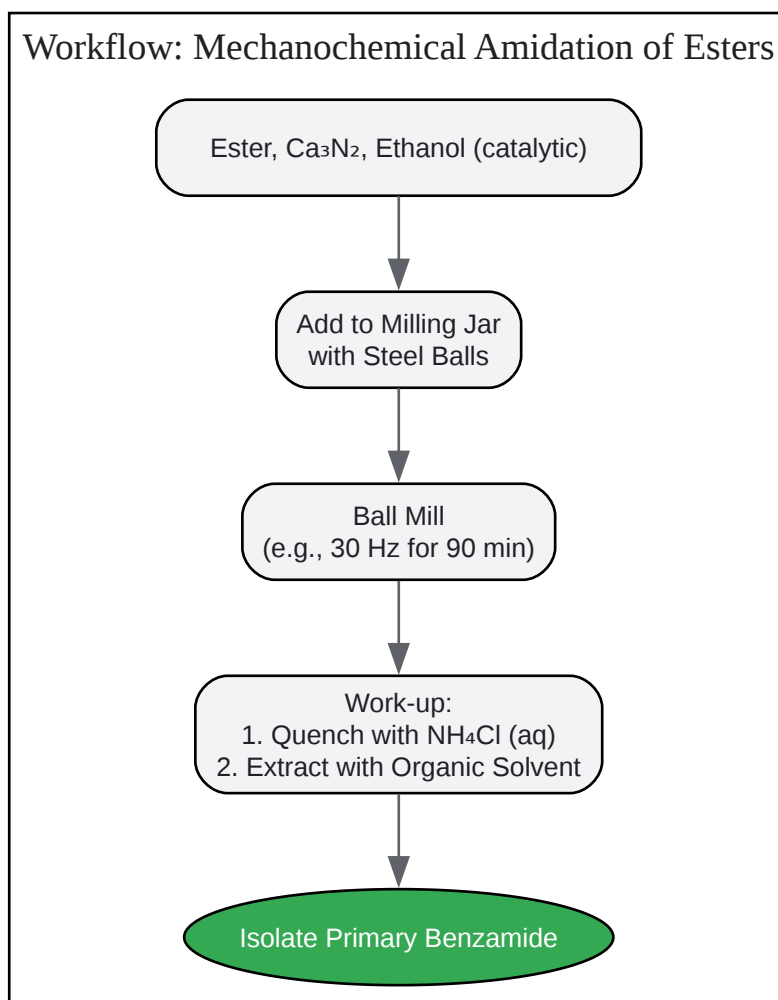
Workflow: Mechanochemical Amidation of Esters

Ester, $Ca_3N_2$, Ethanol (catalytic)

Add to Milling Jar with Steel Balls

Ball Mill
(e.g., 30 Hz for 90 min)

Work-up:
1. Quench with $NH_4Cl$ (aq)
2. Extract with Organic Solvent

Isolate Primary Benzamide